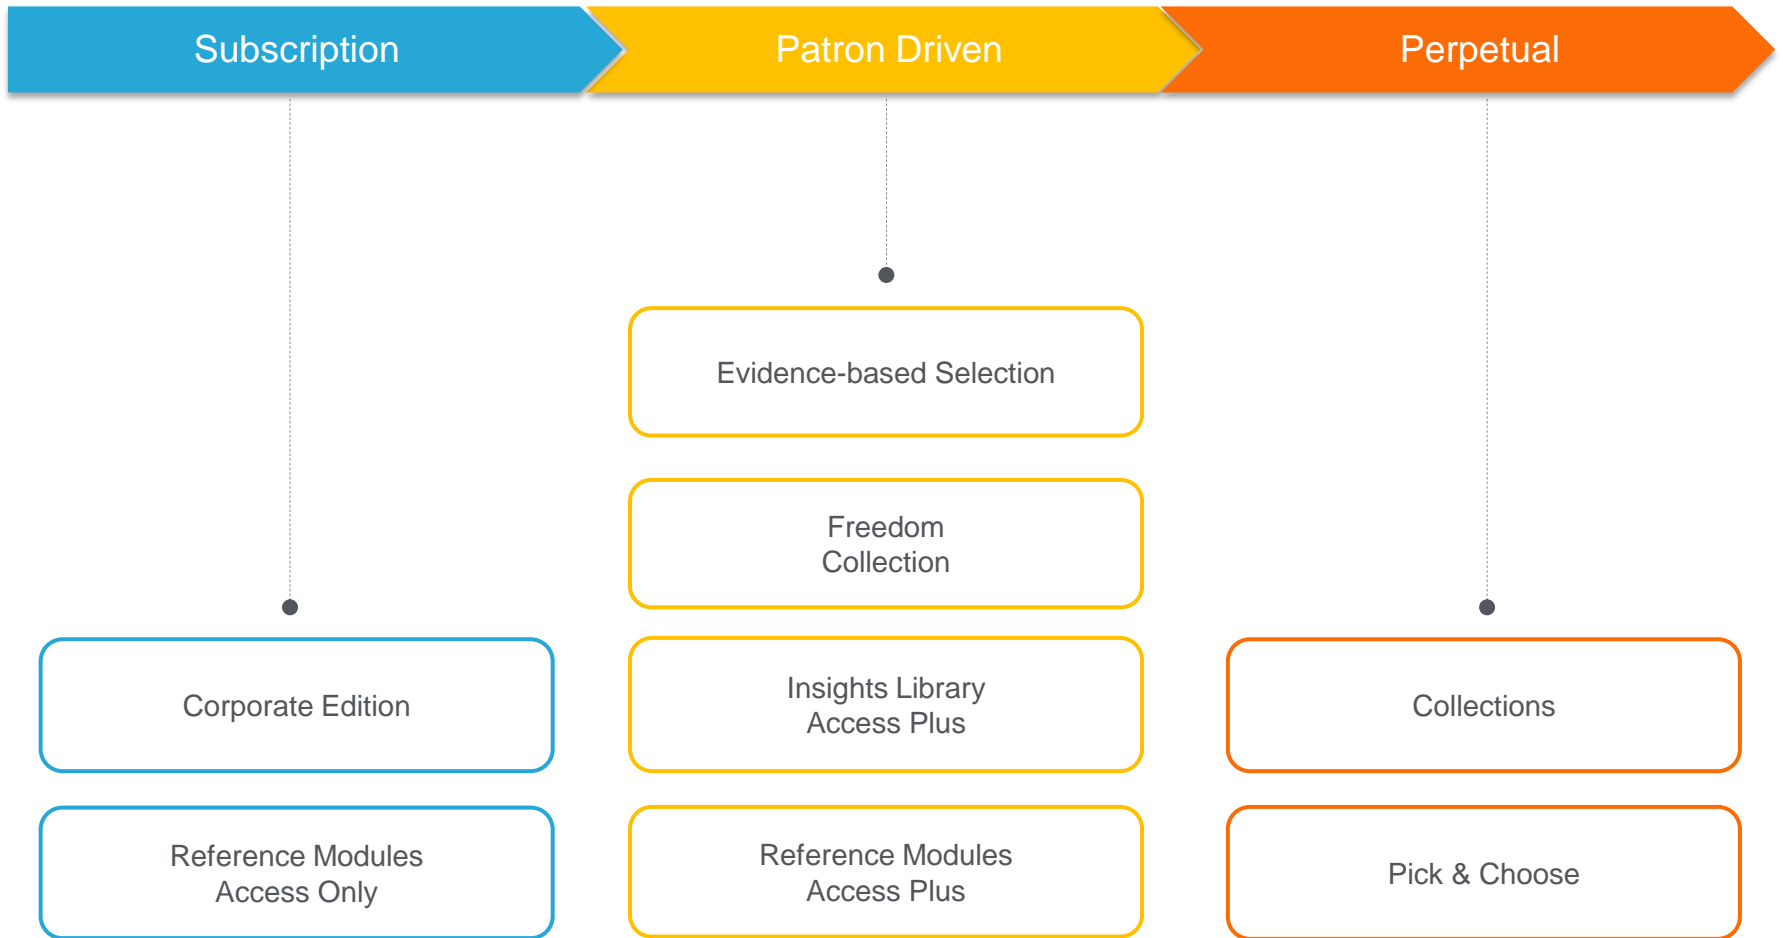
Subscription

Patron Driven

Perpetual

Evidence-based Selection

Freedom Collection

Corporate Edition

Insights Library Access Plus

Collections

Reference Modules Access Only

Reference Modules Access Plus

Pick & Choose